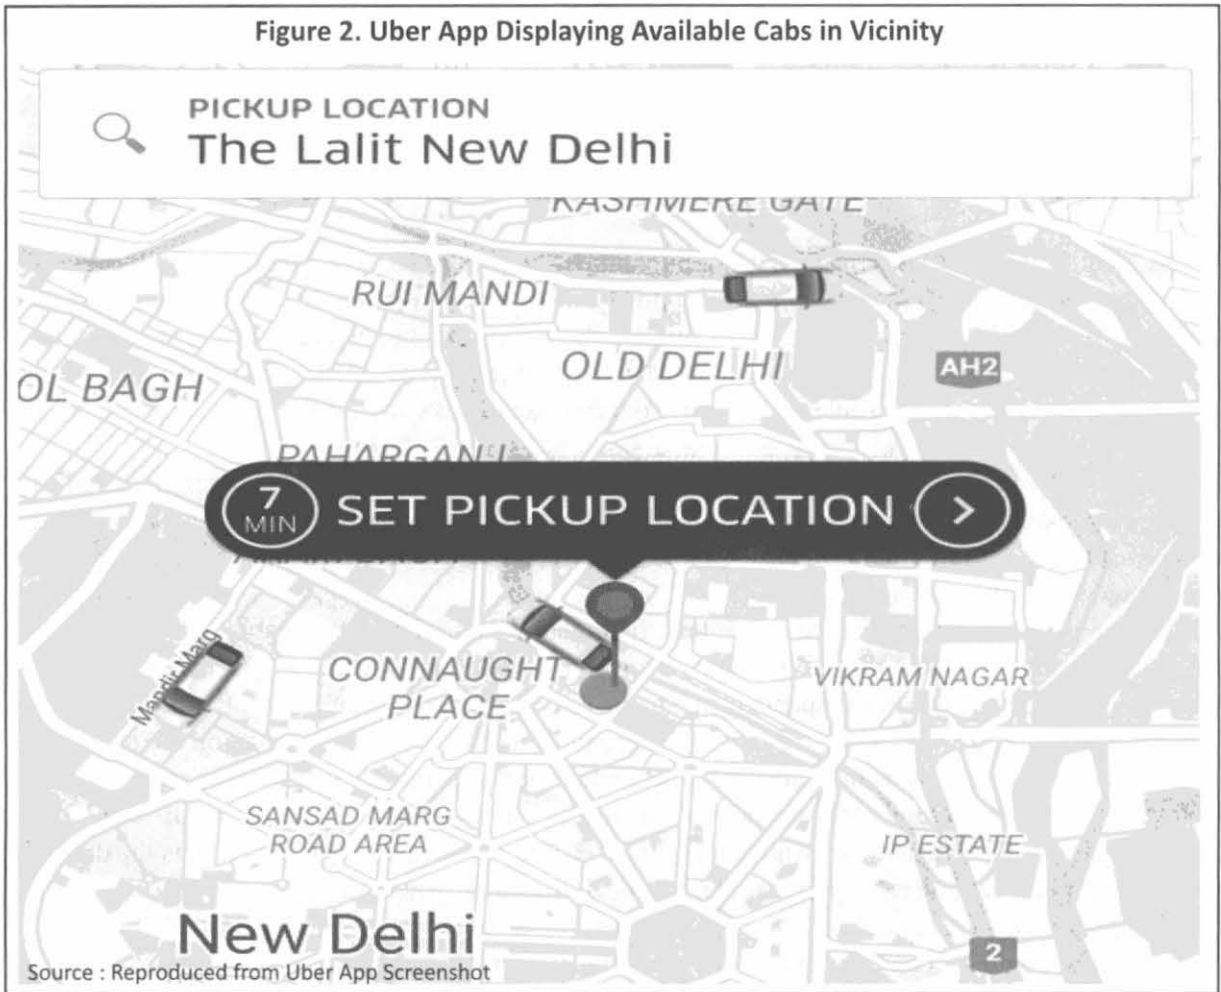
Figure 2. Uber App Displaying Available Cabs in Vicinity

PICKUP LOCATION
The Lalit New Delhi

KASHMERE GATE

RUI MANDI

OLD DELHI

AH2

OL BAGH

PAHARGANJ

7 MIN SET PICKUP LOCATION >

Mandir Marg

CONNAUGHT PLACE

VIKRAM NAGAR

SANSAD MARG ROAD AREA

IP ESTATE

New Delhi

2

Source : Reproduced from Uber App Screenshot